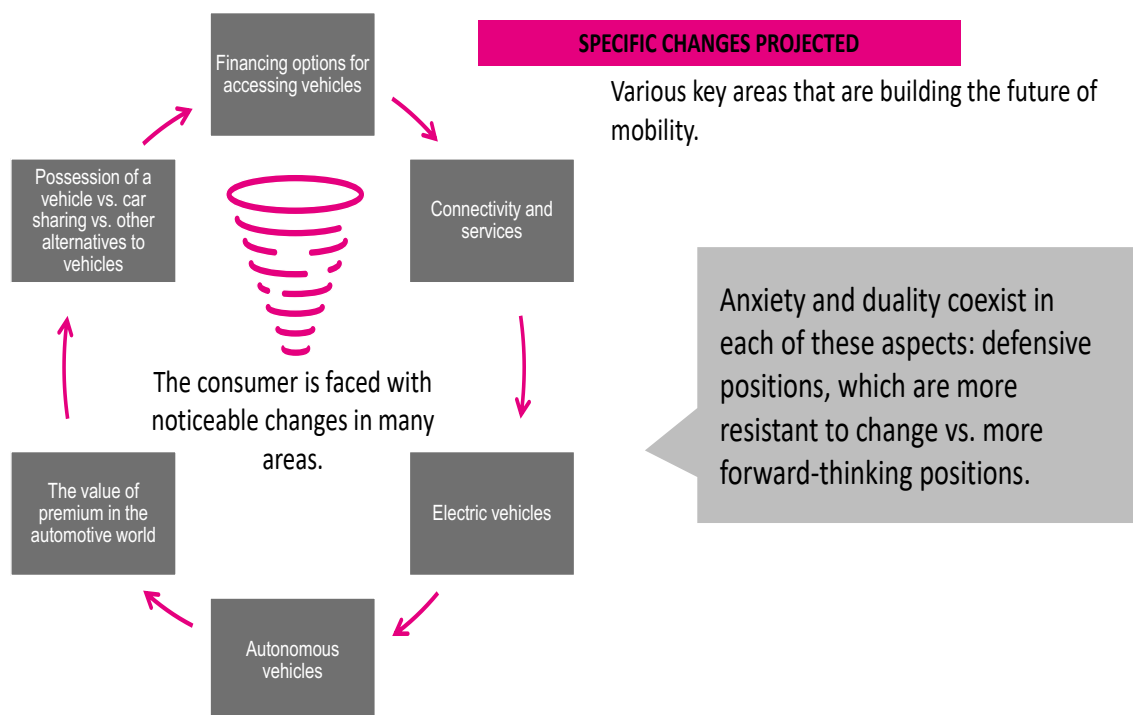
SPECIFIC CHANGES PROJECTED

Various key areas that are building the future of mobility.

Financing options for accessing vehicles

Connectivity and services

Electric vehicles

Autonomous vehicles

The value of premium in the automotive world

Possession of a vehicle vs. car sharing vs. other alternatives to vehicles

The consumer is faced with noticeable changes in many areas.

Anxiety and duality coexist in each of these aspects: defensive positions, which are more resistant to change vs. more forward-thinking positions.